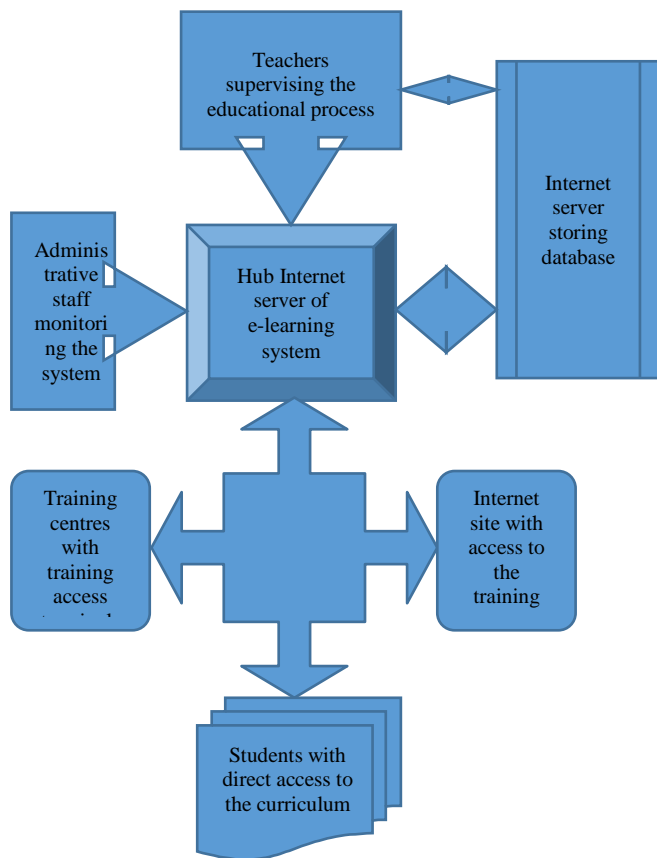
Teachers supervising the educational process

Internet server storing database

Adminis trative staff monitori ng the system

Hub Internet server of e-learning system

Training centres with training access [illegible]

Internet site with access to the training

Students with direct access to the curriculum